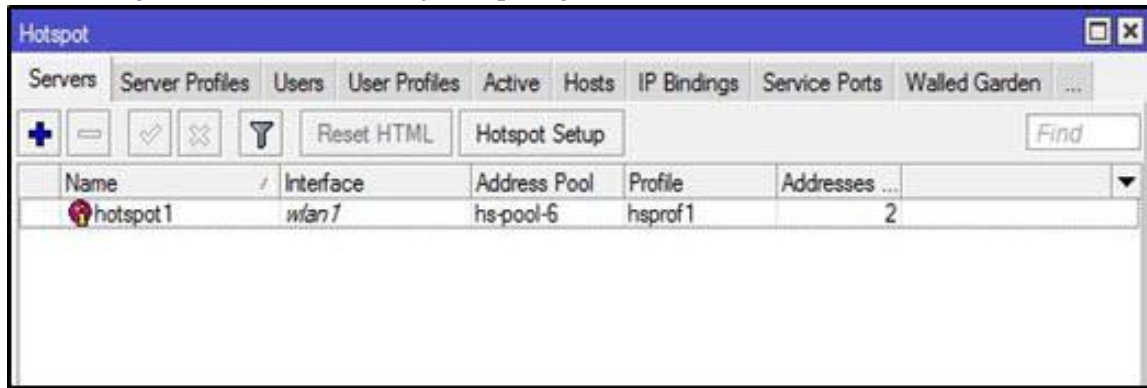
Hotspot

Servers | Server Profiles | Users | User Profiles | Active | Hosts | IP Bindings | Service Ports | Walled Garden | ...

Reset HTML | Hotspot Setup | Find

| Name | Interface | Address Pool | Profile | Addresses ... |
|---|---|---|---|---|
| hotspot1 | wlan1 | hs-pool-6 | hsprof1 | 2 |